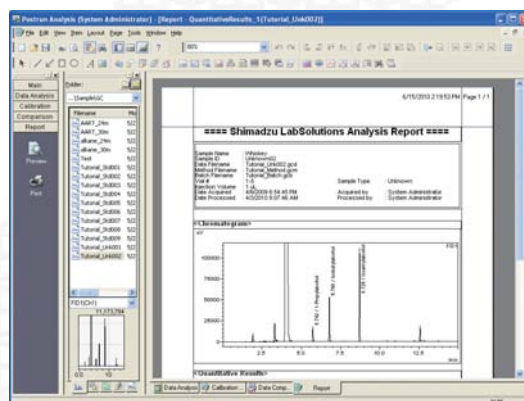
Postrun Analysis (System Administrator) - [Report - QuantitativeResults_1(Tutorial_Unk002)]

File Edit View Item Layout Page Tools Window Help

Main
Data Analysis
Calibration
Comparison
Report

Preview
Print

Folder:
...\Sample\GC

| Filename | Mo |
|---|---|
| AAKT_2hm | 5/2 |
| AAKT_30m | 5/2 |
| alkane_24m | 5/2 |
| alkane_30m | 5/2 |
| Test | 5/2 |
| Tutorial_Std001 | 5/2 |
| Tutorial_Std002 | 5/2 |
| Tutorial_Std003 | 5/2 |
| Tutorial_Std004 | 5/2 |
| Tutorial_Std005 | 5/2 |
| Tutorial_Std006 | 5/2 |
| Tutorial_Std007 | 5/2 |
| Tutorial_Std008 | 5/2 |
| Tutorial_Std009 | 5/2 |
| Tutorial_Unk001 | 5/2 |
| Tutorial_Unk002 | 5/2 |

FID1(Ch1)

11.573784

0.0 10

6/15/2010 2:19:53 PM Page 1 / 1

==== Shimadzu LabSolutions Analysis Report ====

Sample Name Whiskey
Sample ID Unknown02
Data Filename Tutorial_Unk002.gcd
Method Filename Tutorial_Method.gcm
Batch Filename Tutorial_Batch.gcb
Vial # 1-5 Sample Type Unknown
Injection Volume 1 uL
Date Acquired 4/9/2009 6:54:45 PM Acquired by System Administrator
Date Processed 4/3/2010 8:07:46 AM Processed by System Administrator

<Chromatogram>

uV

100000
75000
50000
25000
0

2.5 5.0 7.5 10.0 12.5

min

<Quantitative Results>

Data Analysis Calibration Data Comp... Report